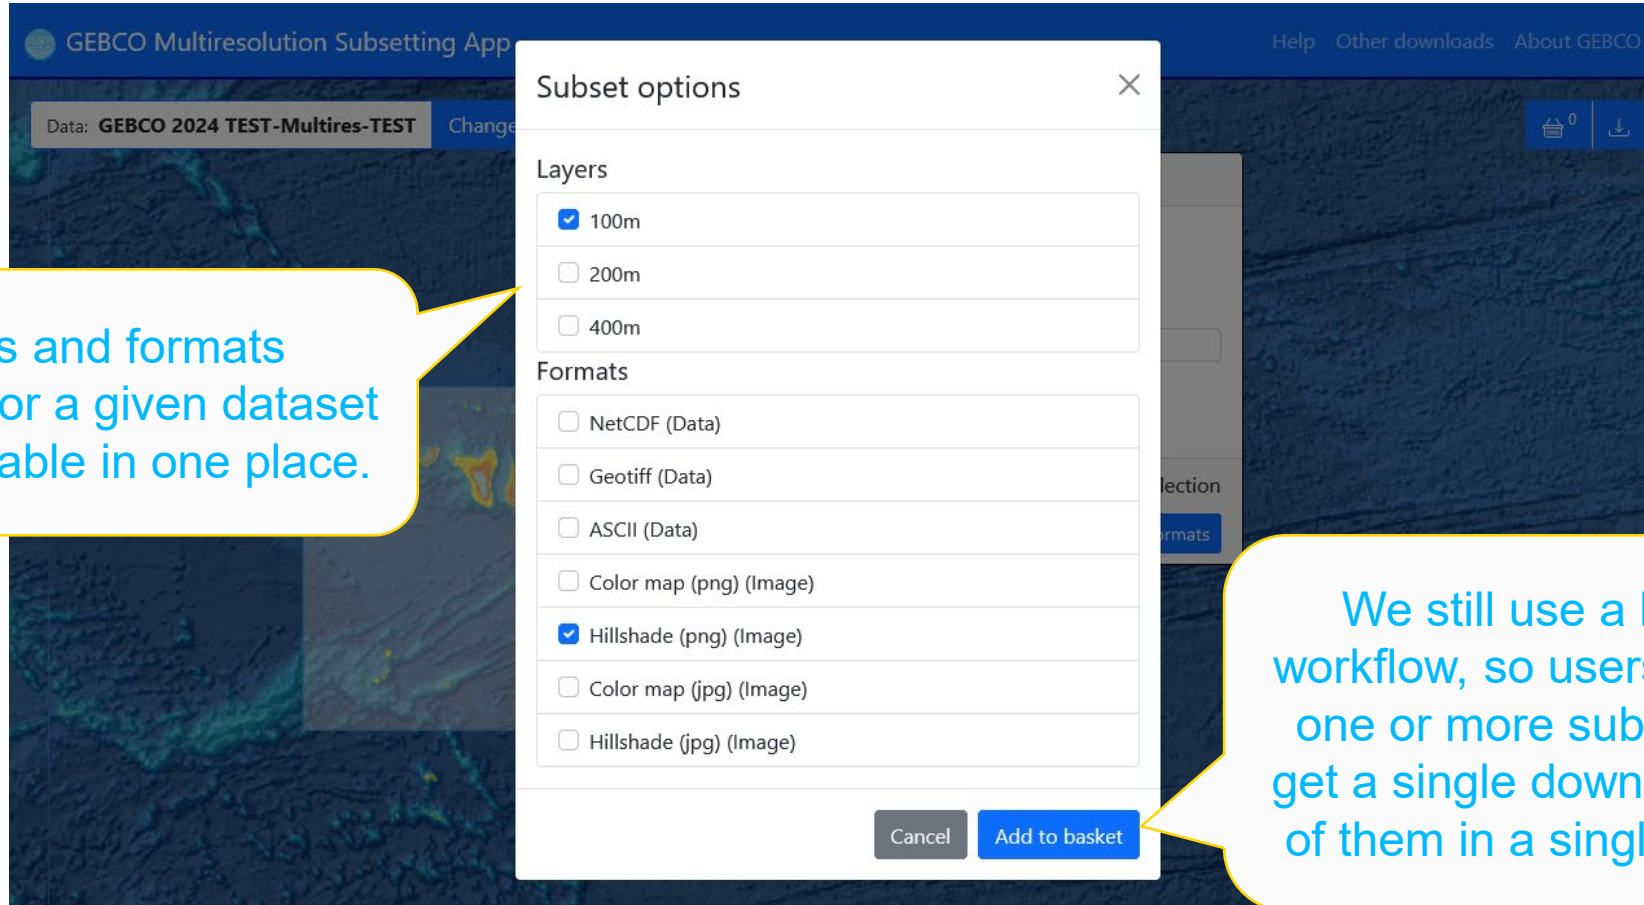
GEBCO Multiresolution Subsetting App

Help Other downloads About GEBCO

Data: GEBCO 2024 TEST-Multires-TEST

Change

0

s and formats or a given dataset able in one place.

Subset options

Layers

100m

200m

400m

Formats

NetCDF (Data)

Geotiff (Data)

ASCII (Data)

Color map (png) (Image)

Hillshade (png) (Image)

Color map (jpg) (Image)

Hillshade (jpg) (Image)

Cancel

Add to basket

lection

rmats

We still use a workflow, so users one or more sub get a single down of them in a singl